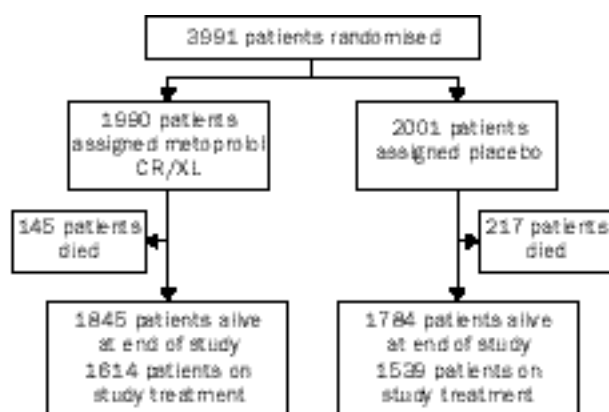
3991 patients randomised

1990 patients assigned metoprolol CR/XL

2001 patients assigned placebo

145 patients died

217 patients died

1845 patients alive at end of study 1614 patients on study treatment

1784 patients alive at end of study 1539 patients on study treatment